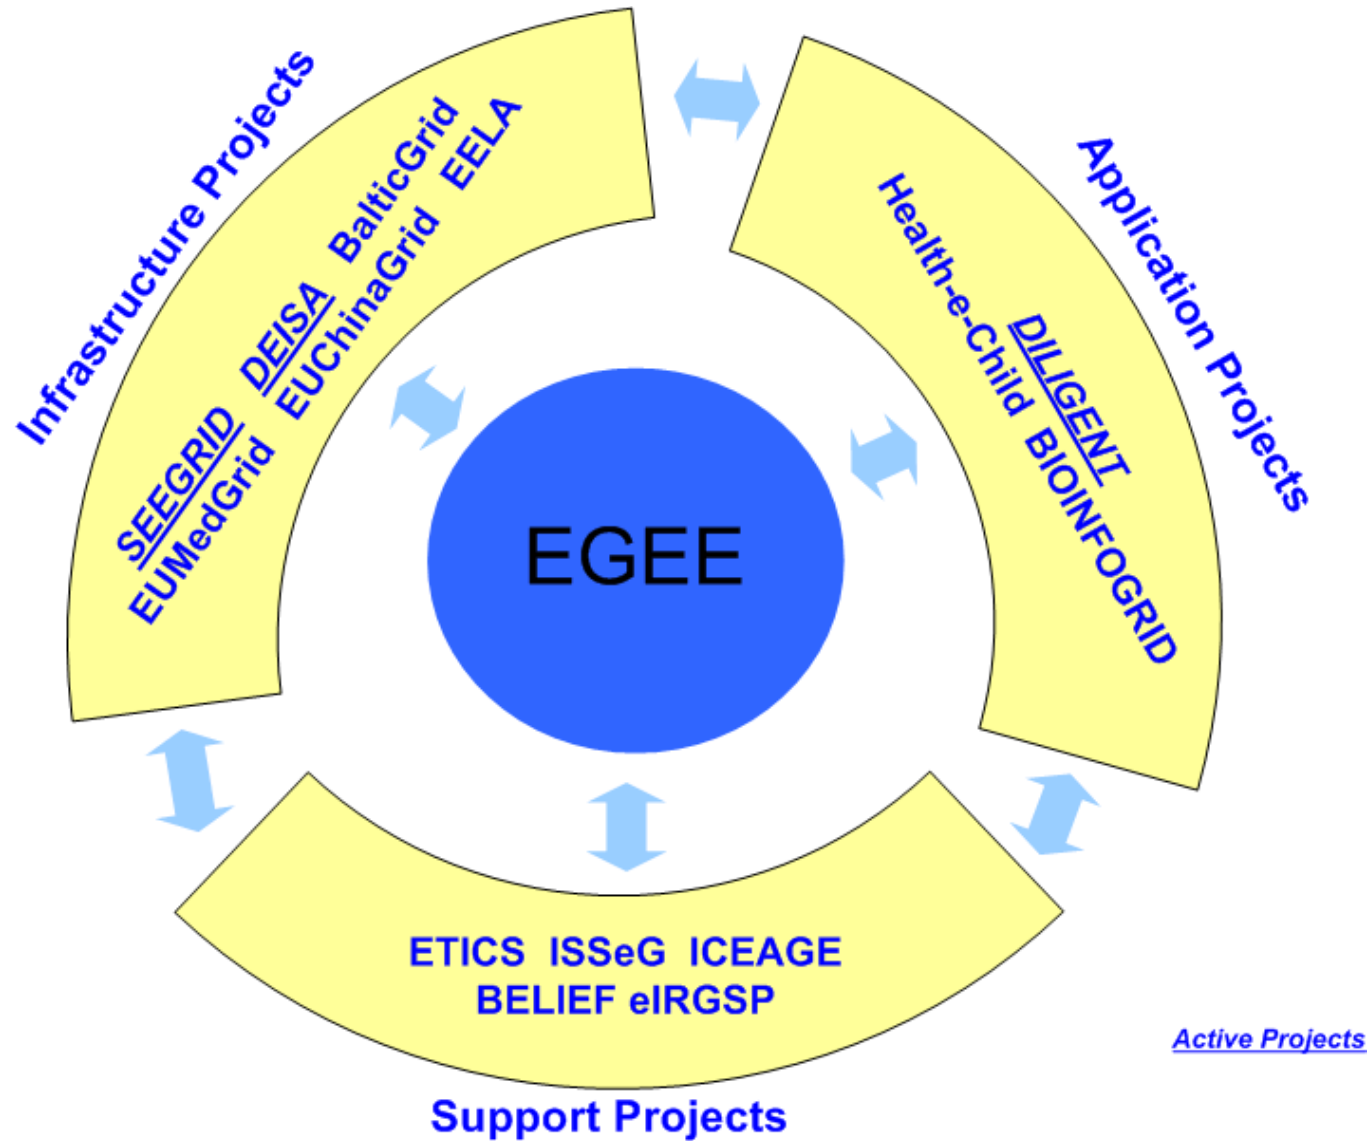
Infrastructure Projects

SEEGRID DEISA BalticGrid
EUMedGrid EUChinaGrid EELA

Application Projects

Health-e-Child DILIGENT BIOINFOGRID

EGEE

ETICS ISSeG ICEAGE
BELIEF eIRGSP

Support Projects

Active Projects